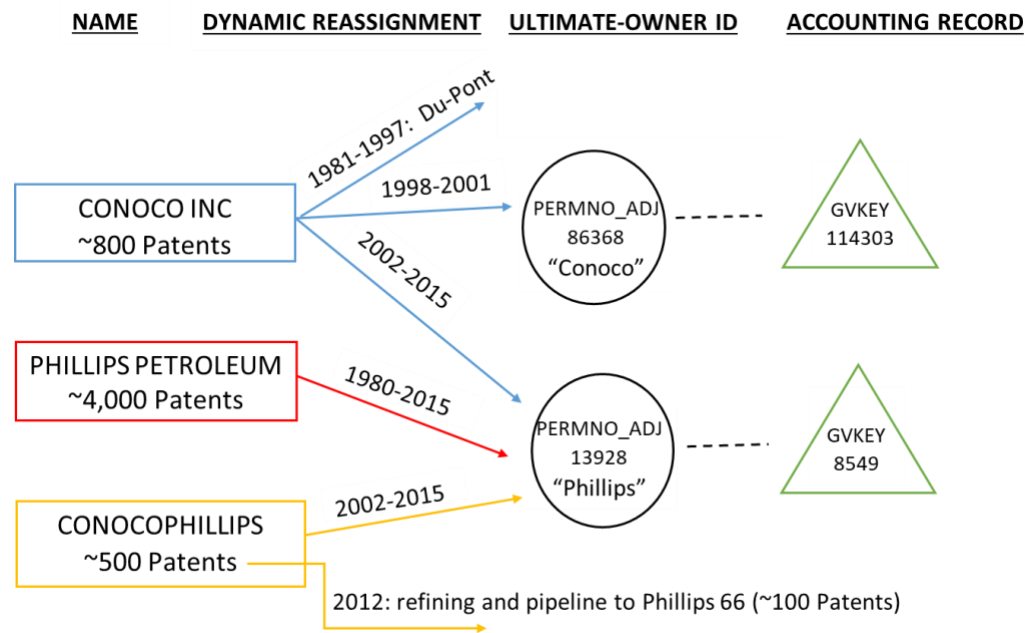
NAME

DYNAMIC REASSIGNMENT

ULTIMATE-OWNER ID

ACCOUNTING RECORD

CONOCO INC
~800 Patents

1981-1997: Du-Pont

1998-2001

2002-2015

PERMNO_ADJ
86368
“Conoco”

GVKEY
114303

PHILLIPS PETROLEUM
~4,000 Patents

1980-2015

PERMNO_ADJ
13928
“Phillips”

GVKEY
8549

CONOCOPHILLIPS
~500 Patents

2002-2015

2012: refining and pipeline to Phillips 66 (~100 Patents)